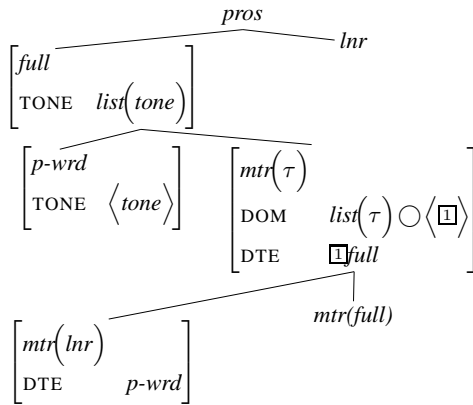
pros

lnr

$\begin{bmatrix} full \\ \text{TONE} \quad list(tone) \end{bmatrix}$

$\begin{bmatrix} p\text{-}wrd \\ \text{TONE} \quad \langle tone \rangle \end{bmatrix}$

$\begin{bmatrix} mtr(\tau) \\ \text{DOM} \quad list(\tau) \bigcirc \langle \boxed{1} \rangle \\ \text{DTE} \quad \boxed{1} full \end{bmatrix}$

mtr(full)

$\begin{bmatrix} mtr(lnr) \\ \text{DTE} \quad p\text{-}wrd \end{bmatrix}$